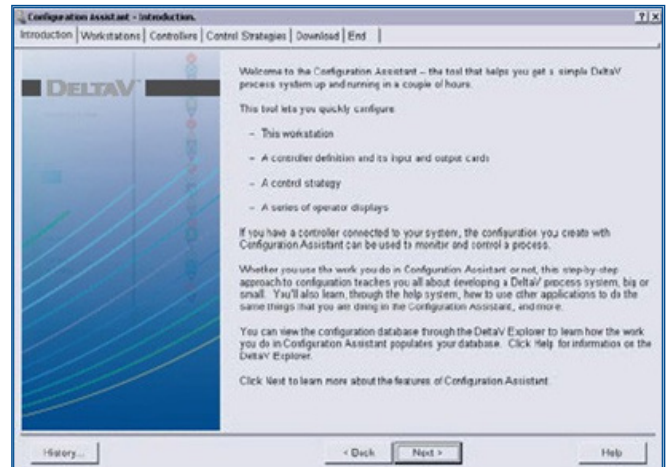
Configuration Assistant - Introduction

?|x

Introduction | Workstations | Controllers | Control Strategies | Download | End

DELTAV

Welcome to the Configuration Assistant – the tool that helps you get a simple DeltaV process system up and running in a couple of hours.

This tool lets you quickly configure:

– This workstation

– A controller definition and its input and output cards

– A control strategy

– A series of operator displays

If you have a controller connected to your system, the configuration you create with Configuration Assistant can be used to monitor and control a process.

Whether you use the work you do in Configuration Assistant or not, this step-by-step approach to configuration teaches you all about developing a DeltaV process system, big or small. You'll also learn, through the help system, how to use other applications to do the same things that you are doing in the Configuration Assistant, and more.

You can view the configuration database through the DeltaV Explorer to learn how the work you do in Configuration Assistant populates your database. Click Help for information on the DeltaV Explorer.

Click Next to learn more about the features of Configuration Assistant.

History...

< Back

Next >

Help